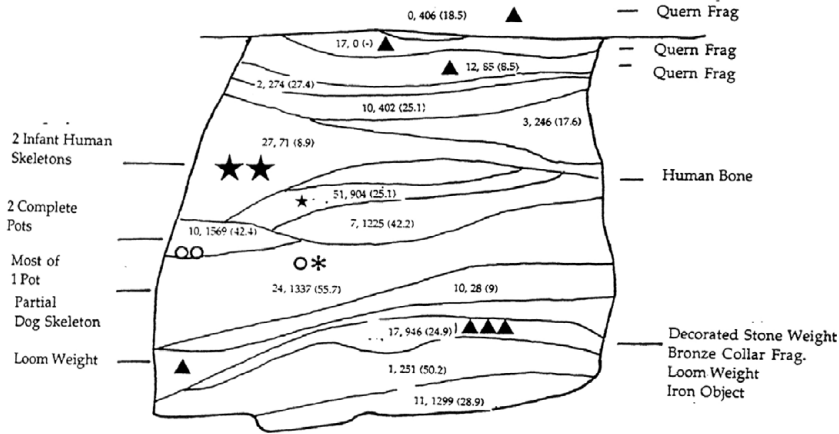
0, 406 (18.5)
Quern Frag
17, 0 (-)
Quern Frag
12, 85 (8.5)
Quern Frag
2, 274 (27.4)
10, 402 (25.1)
3, 246 (17.6)
2 Infant Human Skeletons
27, 71 (8.9)
Human Bone
51, 904 (25.1)
2 Complete Pots
7, 1225 (42.2)
10, 1569 (42.4)
Most of 1 Pot
24, 1337 (55.7)
10, 28 (9)
Partial Dog Skeleton
17, 946 (24.9)
Decorated Stone Weight
Bronze Collar Frag.
Loom Weight
Loom Weight
1, 251 (50.2)
Iron Object
11, 1299 (28.9)